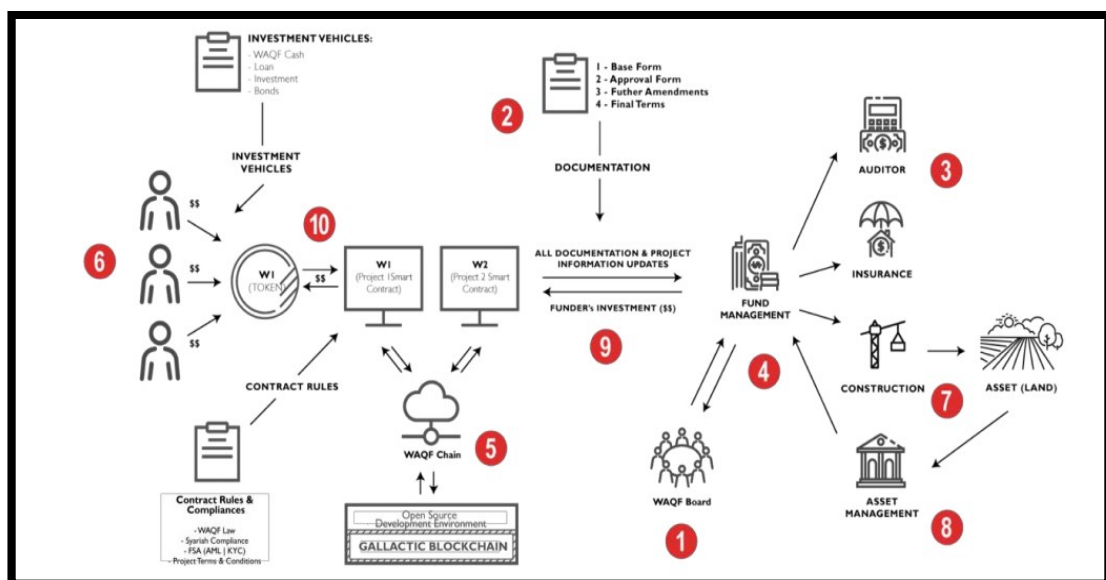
INVESTMENT VEHICLES:
- WAQF Cash
- Loan
- Investment
- Bonds

INVESTMENT VEHICLES

1 - Base Form
2 - Approval Form
3 - Futher Amendments
4 - Final Terms

2

DOCUMENTATION

AUDITOR

3

INSURANCE

6

$$
$$
$$

10

W1
(TOKEN)

$$

W1
(Project 1Smart Contract)

W2
(Project 2 Smart Contract)

ALL DOCUMENTATION & PROJECT INFORMATION UPDATES

FUNDER's INVESTMENT ($$)

FUND MANAGEMENT

9

4

CONSTRUCTION

7

ASSET (LAND)

CONTRACT RULES

WAQF Chain

5

WAQF Board

1

ASSET MANAGEMENT

8

Contract Rules & Compliances
- WAQF Law
- Syariah Compliance
- FSA (AML | KYC)
- Project Terms & Conditions

Open Source
Development Environment

GALLACTIC BLOCKCHAIN